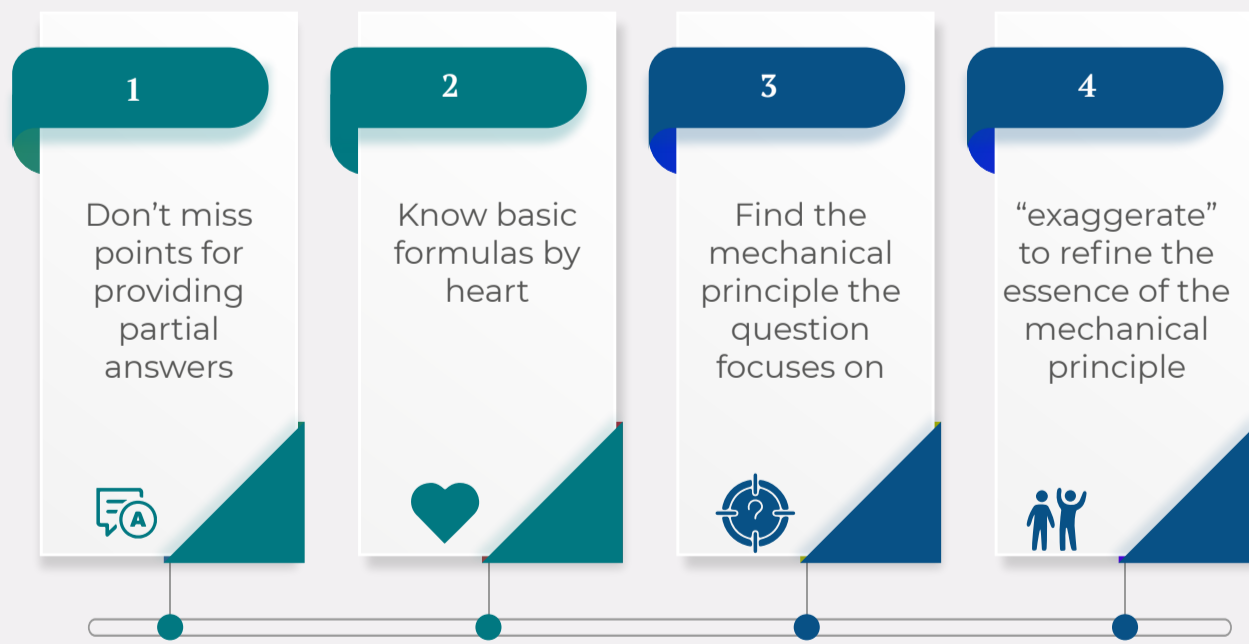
1

Don’t miss points for providing partial answers

2

Know basic formulas by heart

3

Find the mechanical principle the question focuses on

4

“exaggerate” to refine the essence of the mechanical principle